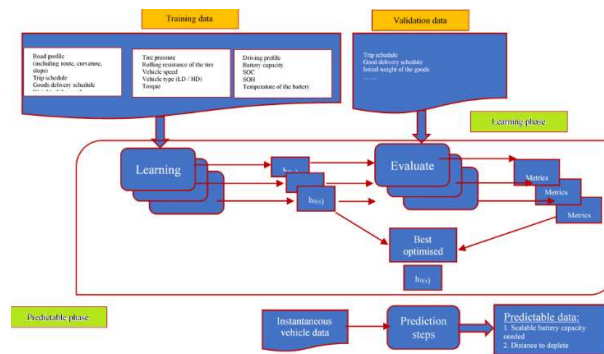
Training data

Validation data

Road profile (including route, curvature, slope)
Trip schedule
Goods delivery schedule
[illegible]

Tire pressure
Rolling resistance of the tire
Vehicle speed
Vehicle type (LD / HD)
Torque

Driving profile
Battery capacity
SOC
SOH
Temperature of the battery

Trip schedule
Good delivery schedule
Initial weight of the goods
......

Learning phase

Learning

$h_{(x)}$

$h_{(x)}$

Evaluate

Metrics

Metrics

Metrics

Best optimised

$h_{(x)}$

Predictable phase

Instantaneous vehicle data

Prediction steps

Predictable data:
1. Scalable battery capacity needed
2. Distance to deplete